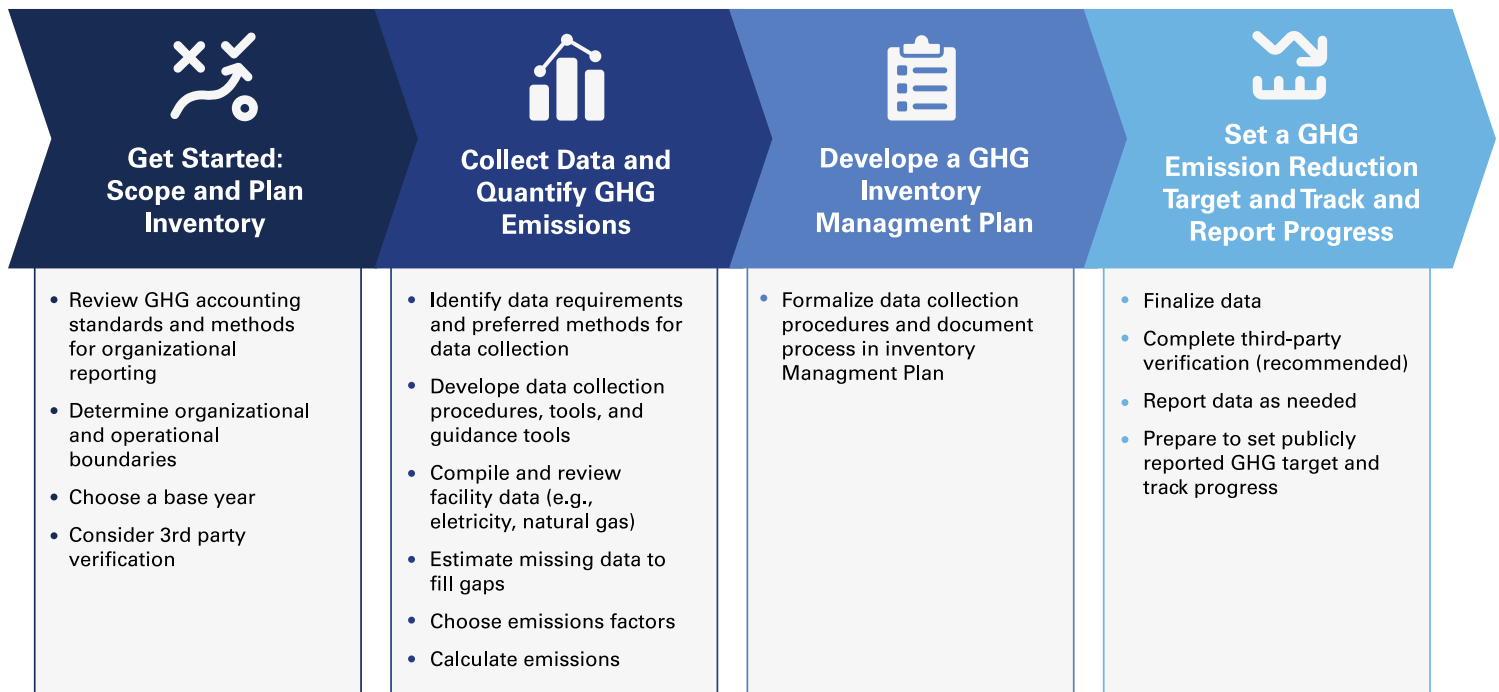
Get Started: Scope and Plan Inventory

- Review GHG accounting standards and methods for organizational reporting
- Determine organizational and operational boundaries
- Choose a base year
- Consider 3rd party verification

Collect Data and Quantify GHG Emissions

- Identify data requirements and preferred methods for data collection
- Develope data collection procedures, tools, and guidance tools
- Compile and review facility data (e.g., eletricity, natural gas)
- Estimate missing data to fill gaps
- Choose emissions factors
- Calculate emissions

Develope a GHG Inventory Managment Plan

- Formalize data collection procedures and document process in inventory Managment Plan

Set a GHG Emission Reduction Target and Track and Report Progress

- Finalize data
- Complete third-party verification (recommended)
- Report data as needed
- Prepare to set publicly reported GHG target and track progress